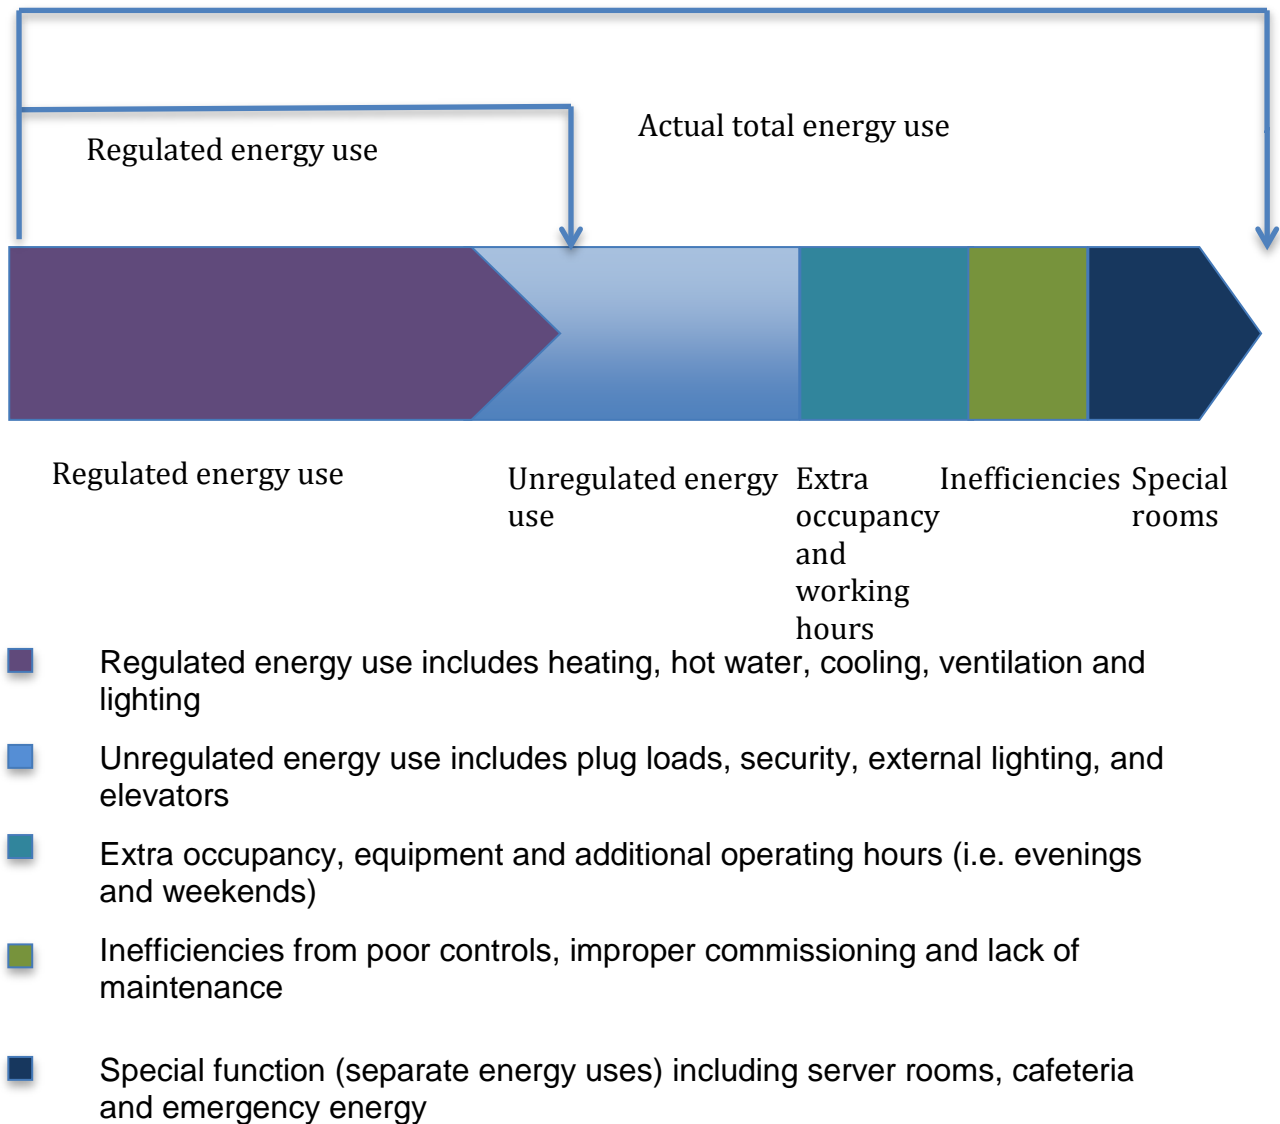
Regulated energy use

Actual total energy use

Regulated energy use

Unregulated energy use

Extra occupancy and working hours

Inefficiencies

Special rooms

Regulated energy use includes heating, hot water, cooling, ventilation and lighting

Unregulated energy use includes plug loads, security, external lighting, and elevators

Extra occupancy, equipment and additional operating hours (i.e. evenings and weekends)

Inefficiencies from poor controls, improper commissioning and lack of maintenance

Special function (separate energy uses) including server rooms, cafeteria and emergency energy